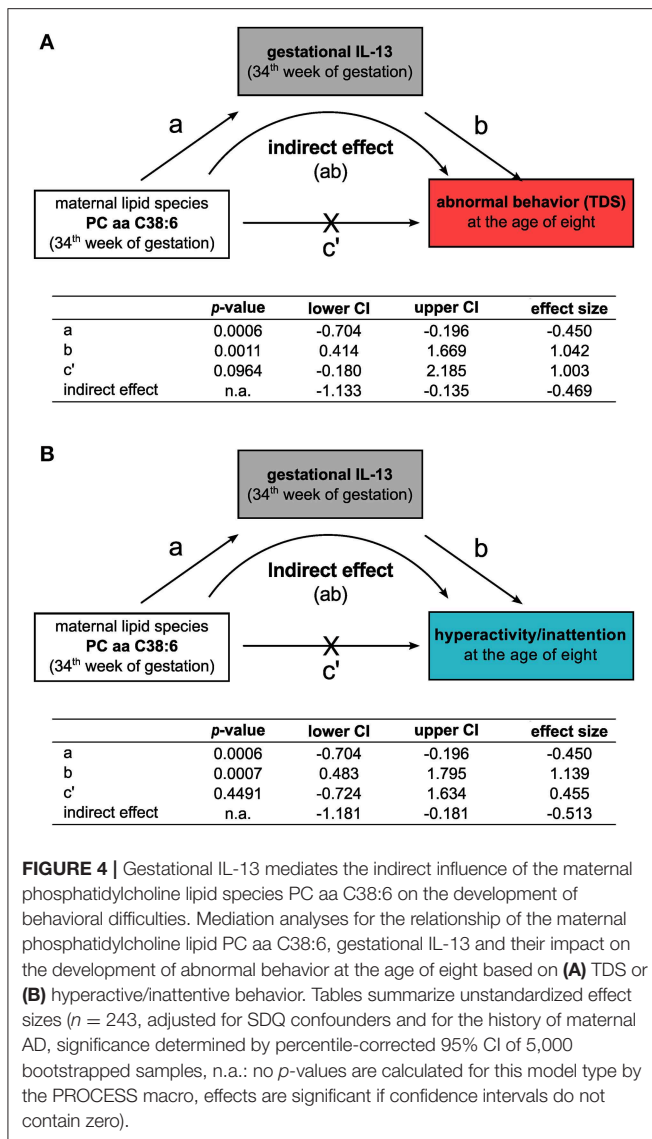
A

gestational IL-13
(34$^{th}$ week of gestation)

a

b

indirect effect
(ab)

maternal lipid species
PC aa C38:6
(34$^{th}$ week of gestation)

X

c'

abnormal behavior (TDS)
at the age of eight

| | p-value | lower CI | upper CI | effect size |
|---|---|---|---|---|
| a | 0.0006 | -0.704 | -0.196 | -0.450 |
| b | 0.0011 | 0.414 | 1.669 | 1.042 |
| c' | 0.0964 | -0.180 | 2.185 | 1.003 |
| indirect effect | n.a. | -1.133 | -0.135 | -0.469 |

B

gestational IL-13
(34$^{th}$ week of gestation)

a

b

Indirect effect
(ab)

maternal lipid species
PC aa C38:6
(34$^{th}$ week of gestation)

X

c'

hyperactivity/inattention
at the age of eight

| | p-value | lower CI | upper CI | effect size |
|---|---|---|---|---|
| a | 0.0006 | -0.704 | -0.196 | -0.450 |
| b | 0.0007 | 0.483 | 1.795 | 1.139 |
| c' | 0.4491 | -0.724 | 1.634 | 0.455 |
| indirect effect | n.a. | -1.181 | -0.181 | -0.513 |

FIGURE 4 | Gestational IL-13 mediates the indirect influence of the maternal phosphatidylcholine lipid species PC aa C38:6 on the development of behavioral difficulties. Mediation analyses for the relationship of the maternal phosphatidylcholine lipid PC aa C38:6, gestational IL-13 and their impact on the development of abnormal behavior at the age of eight based on (A) TDS or (B) hyperactive/inattentive behavior. Tables summarize unstandardized effect sizes ($n = 243$, adjusted for SDQ confounders and for the history of maternal AD, significance determined by percentile-corrected 95% CI of 5,000 bootstrapped samples, n.a.: no p-values are calculated for this model type by the PROCESS macro, effects are significant if confidence intervals do not contain zero).